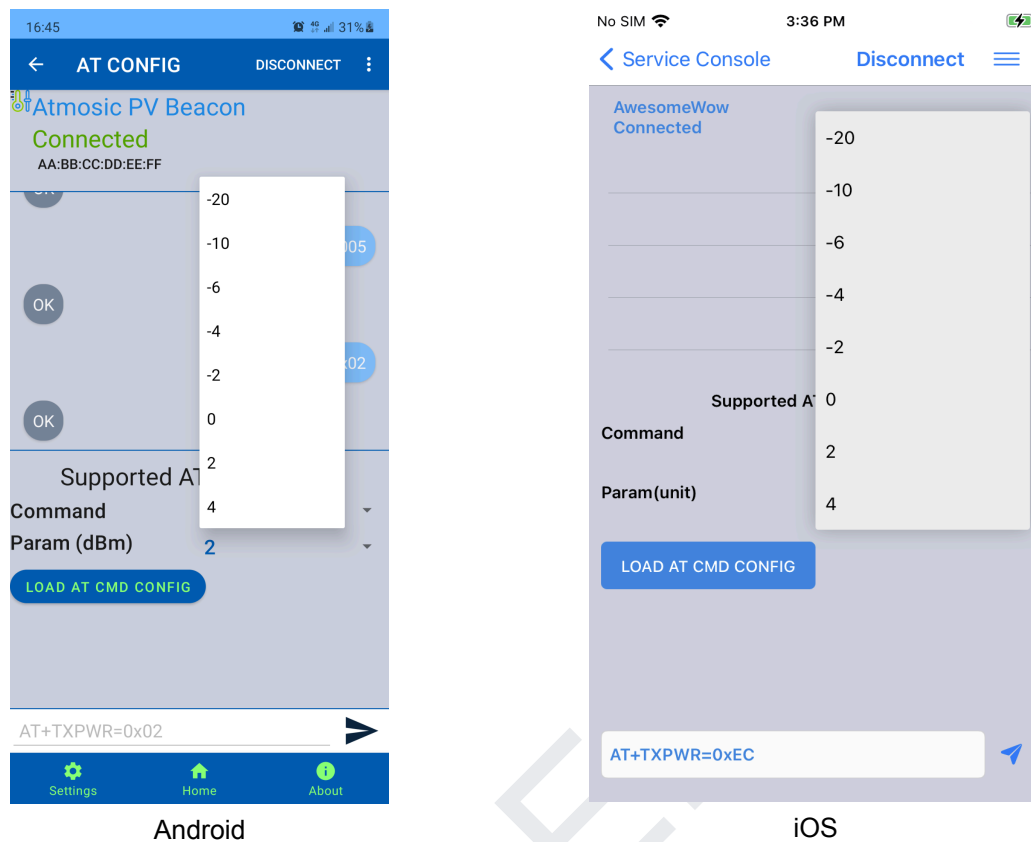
16:45 31%

← AT CONFIG DISCONNECT ⋮

Atmosic PV Beacon
Connected
AA:BB:CC:DD:EE:FF

OK

005

OK

x02

OK

-20
-10
-6
-4
-2
0
2
4

Supported AT
Command
Param (dBm) 2

LOAD AT CMD CONFIG

AT+TXPWR=0x02

Settings Home About

Android

No SIM 3:36 PM

< Service Console Disconnect

AwesomeWow
Connected

-20
-10
-6
-4
-2
0
2
4

Supported AT
Command
Param(unit)

LOAD AT CMD CONFIG

AT+TXPWR=0xEC

iOS